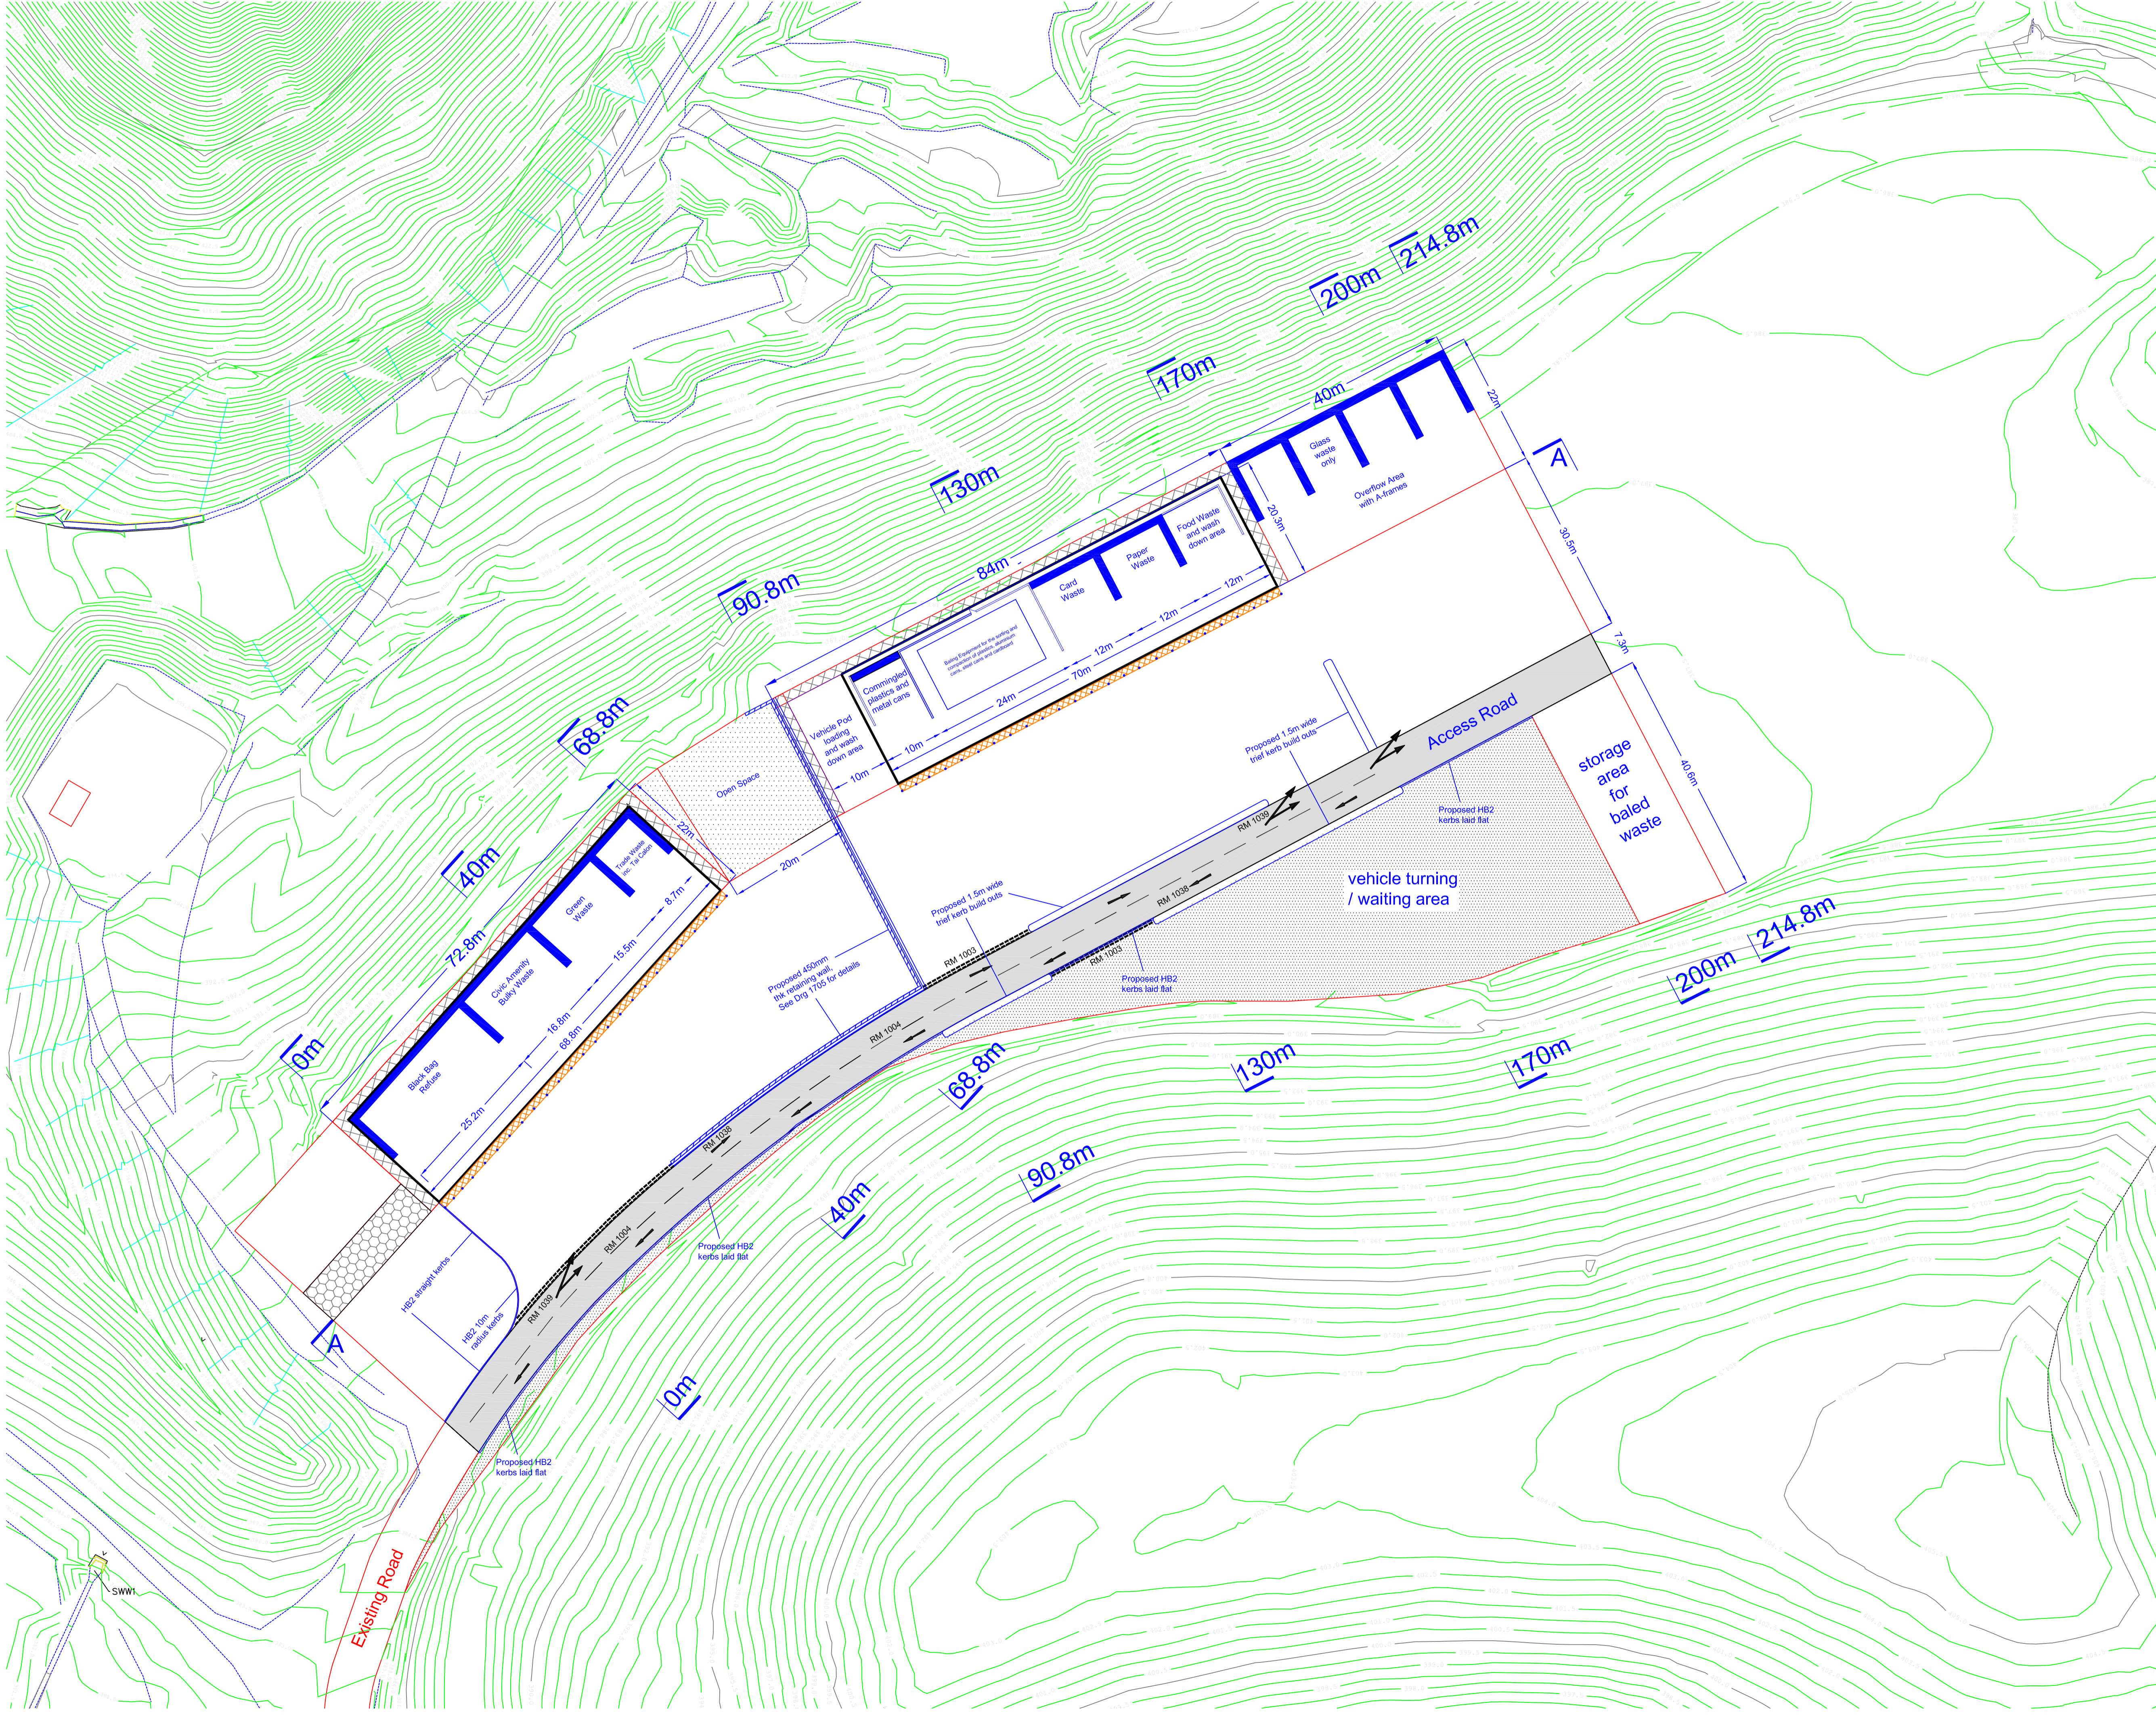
214.8m
200m
170m
130m
90.8m
68.8m
40m
0m

40m
22m
A
Glass waste only
Overflow Area with A-frames
20.3m
30.5m
84m
Food Waste and wash down area
Paper Waste
Card Waste
12m
12m
12m
70m
24m
10m
Baling Equipment for the sorting and compaction of plastics, aluminium cans, steel cans and cardboard
Commingled plastics and metal cans
Vehicle Pod loading and wash down area
10m
7.3m
Access Road
Proposed 1.5m wide trief kerb build outs
RM 1039
Proposed HB2 kerbs laid flat
storage area for baled waste
40.6m
Open Space
22m
20m
Trade Waste inc. Tai Calon
Green Waste
Civic Amenity Bulky Waste
Black Bag Refuse
72.8m
8.7m
15.5m
16.8m
68.8m
25.2m
vehicle turning / waiting area
Proposed 1.5m wide trief kerb build outs
RM 1038
RM 1003
RM 1003
Proposed HB2 kerbs laid flat
Proposed 450mm thk retaining wall, See Drg 1705 for details
RM 1004
RM 1038
RM 1004
RM 1039
Proposed HB2 kerbs laid flat
HB2 straight kerbs
HB2 10m radius kerbs
A
Proposed HB2 kerbs laid flat
Existing Road
SWW1

214.8m
200m
170m
130m
90.8m
68.8m
40m
0m